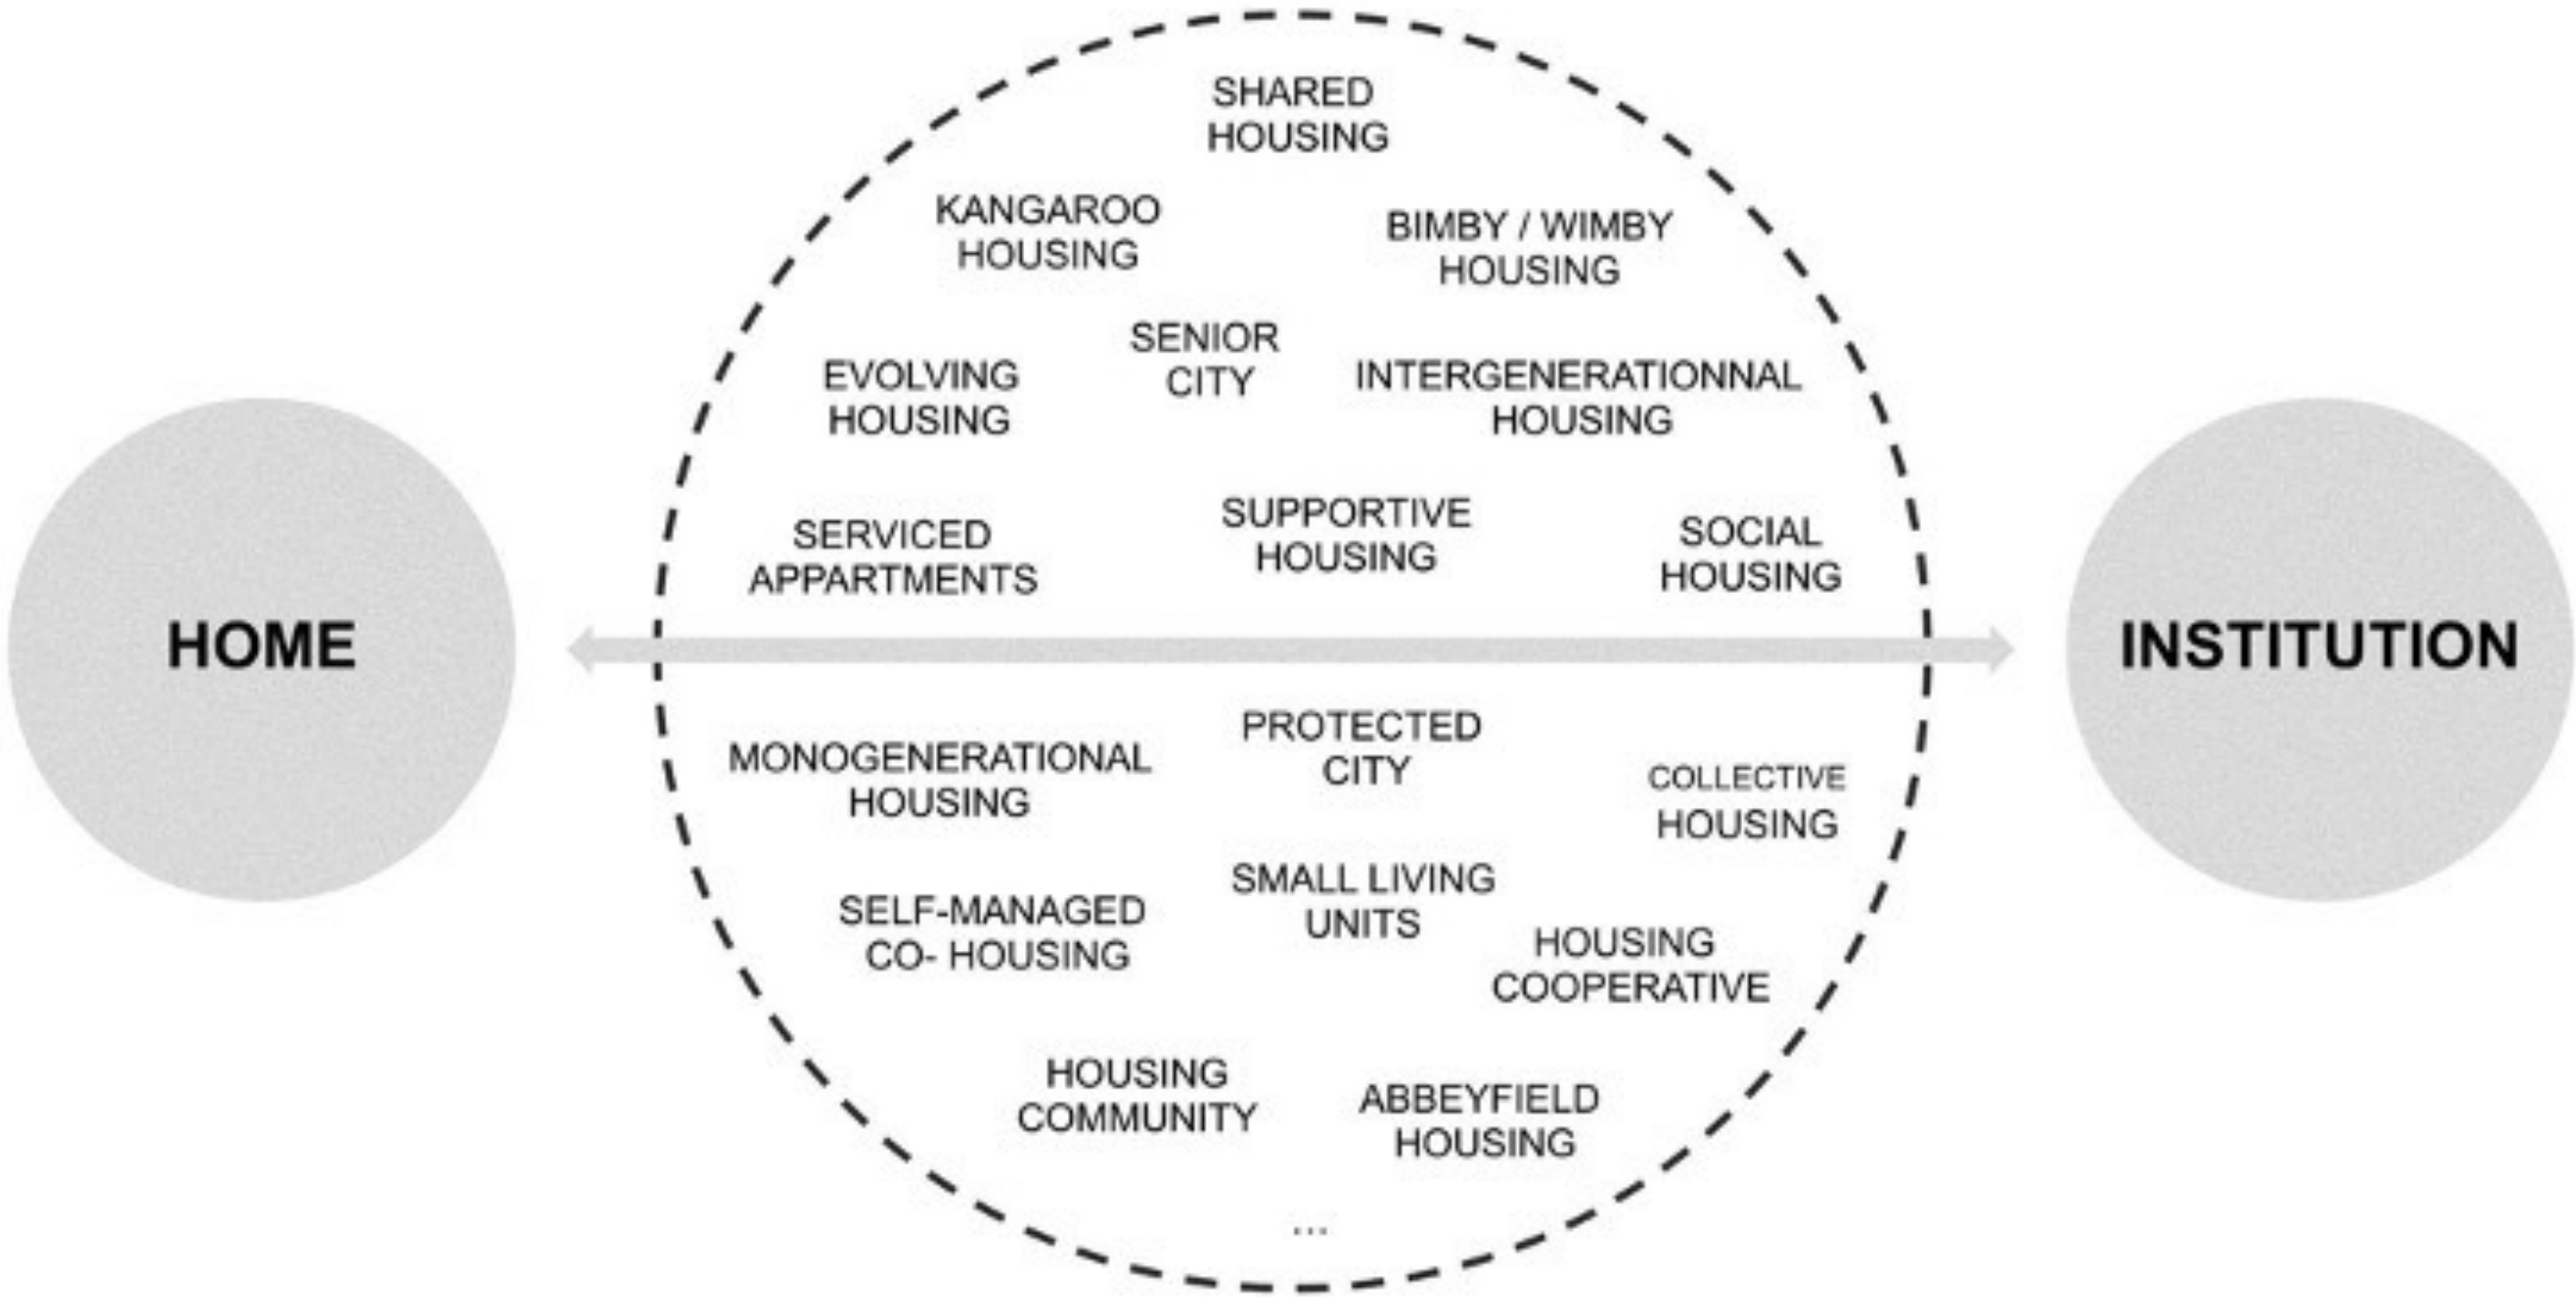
HOME

SHARED HOUSING

KANGAROO HOUSING

BIMBY / WIMBY HOUSING

EVOLVING HOUSING

SENIOR CITY

INTERGENERATIONNAL HOUSING

SERVICED APPARTMENTS

SUPPORTIVE HOUSING

SOCIAL HOUSING

MONOGENERATIONAL HOUSING

PROTECTED CITY

COLLECTIVE HOUSING

SELF-MANAGED CO- HOUSING

SMALL LIVING UNITS

HOUSING COOPERATIVE

HOUSING COMMUNITY

ABBEYFIELD HOUSING

...

INSTITUTION